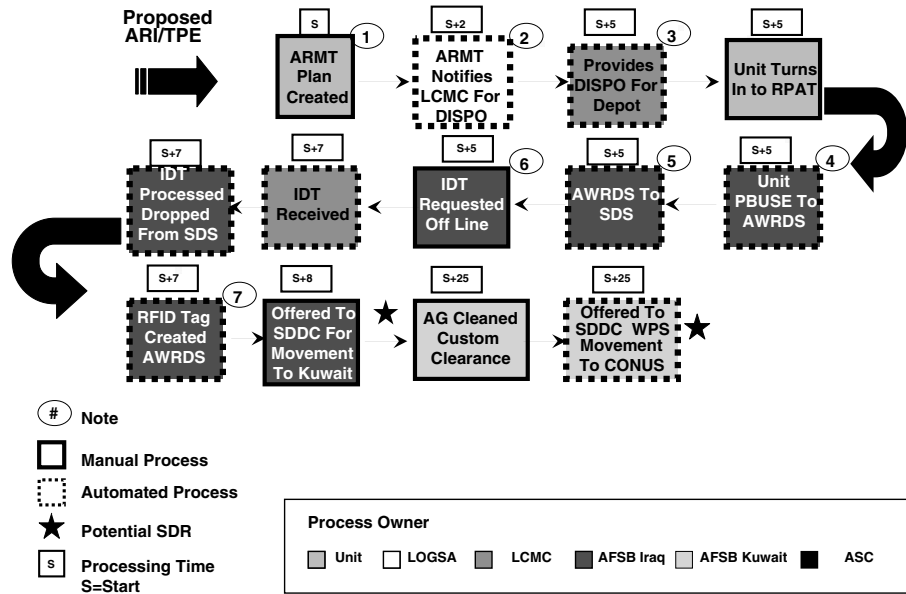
Proposed ARI/TPE

S
1
ARMT Plan Created

S+2
2
ARMT Notifies LCMC For DISPO

S+5
3
Provides DISPO For Depot

S+5
Unit Turns In to RPAT

S+5
4
Unit PBUSE To AWRDS

S+5
5
AWRDS To SDS

S+5
6
IDT Requested Off Line

S+7
IDT Received

S+7
IDT Processed Dropped From SDS

S+7
7
RFID Tag Created AWRDS

S+8
Offered To SDDC For Movement To Kuwait

S+25
AG Cleaned Custom Clearance

S+25
Offered To SDDC WPS Movement To CONUS

# Note
Manual Process
Automated Process
Potential SDR
S Processing Time S=Start

Process Owner
Unit
LOGSA
LCMC
AFSB Iraq
AFSB Kuwait
ASC